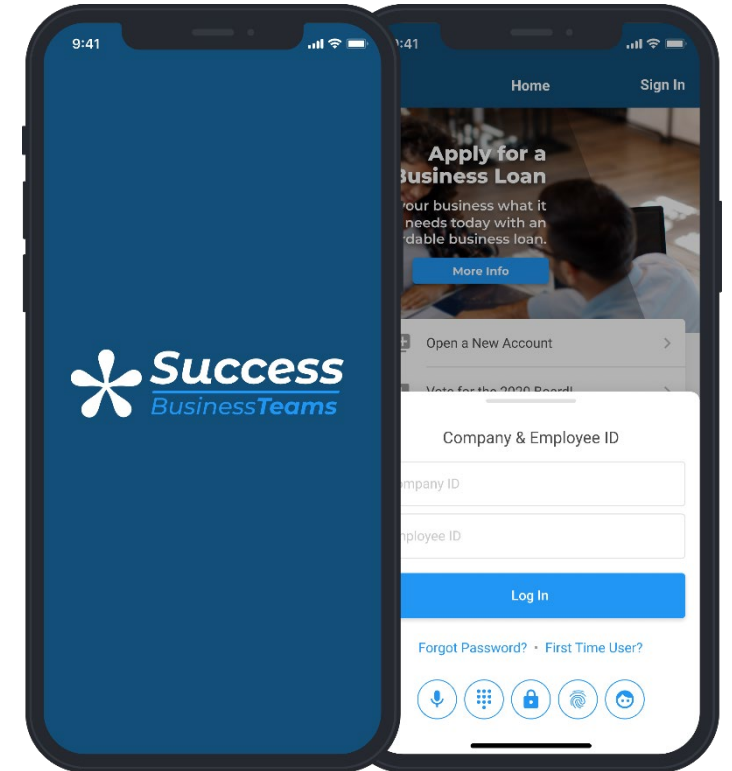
9:41

Success
BusinessTeams

9:41

Home

Sign In

Apply for a
Business Loan

your business what it needs today with an rdable business loan.

More Info

Open a New Account

Vote for the 2020 Board!

Company & Employee ID

mpany ID

nployee ID

Log In

Forgot Password? • First Time User?